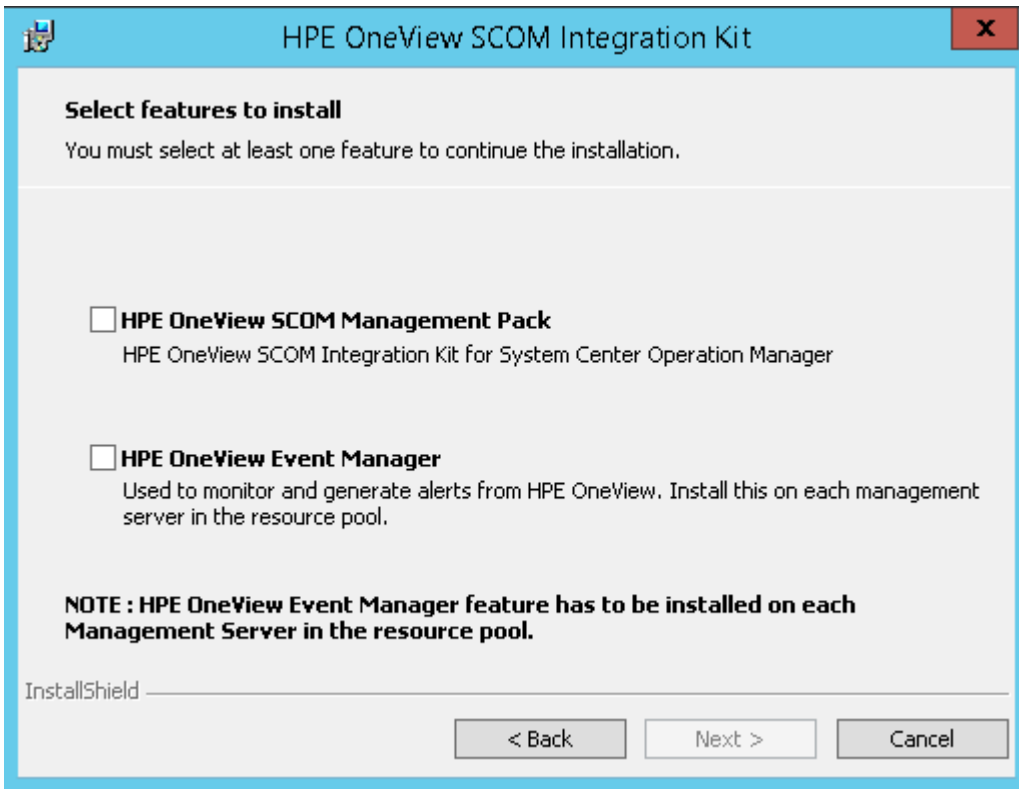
HPE OneView SCOM Integration Kit

x

Select features to install

You must select at least one feature to continue the installation.

HPE OneView SCOM Management Pack

HPE OneView SCOM Integration Kit for System Center Operation Manager

HPE OneView Event Manager

Used to monitor and generate alerts from HPE OneView. Install this on each management server in the resource pool.

NOTE : HPE OneView Event Manager feature has to be installed on each Management Server in the resource pool.

InstallShield

< Back

Next >

Cancel